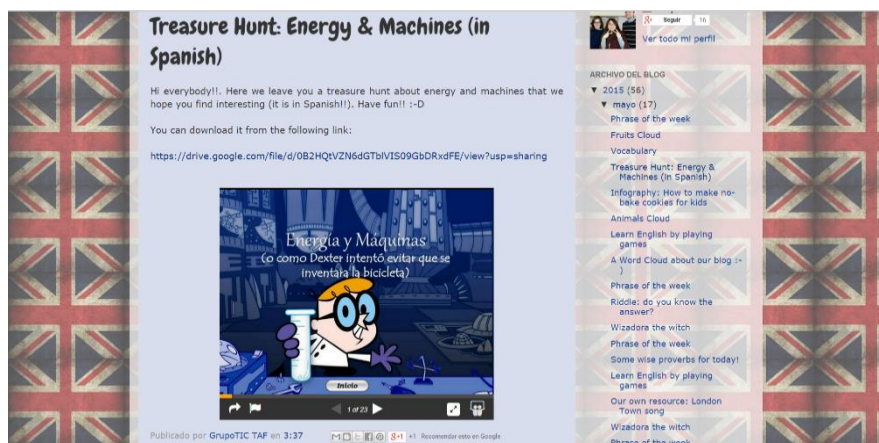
Treasure Hunt: Energy & Machines (in Spanish)

Hi everybody!!. Here we leave you a treasure hunt about energy and machines that we hope you find interesting (it is in Spanish!!). Have fun!! :-D

You can download it from the following link:

https://drive.google.com/file/d/0B2HQtVZN6dGTblVIS09GbDRxdFE/view?usp=sharing

Energía y Máquinas
(o como Dexter intentó evitar que se inventara la bicicleta)

Inicio

1 of 23

Publicado por GrupoTIC TAF en 3:37

+1 Recomendar esto en Google

Seguir 16

Ver todo mi perfil

ARCHIVO DEL BLOG

▼ 2015 (56)

▼ mayo (17)

Phrase of the week
Fruits Cloud
Vocabulary
Treasure Hunt: Energy & Machines (in Spanish)
Infography: How to make no-bake cookies for kids
Animals Cloud
Learn English by playing games
A Word Cloud about our blog :-)
Phrase of the week
Riddle: do you know the answer?
Wizadora the witch
Phrase of the week
Some wise proverbs for today!
Learn English by playing games
Our own resource: London Town song
Wizadora the witch
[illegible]